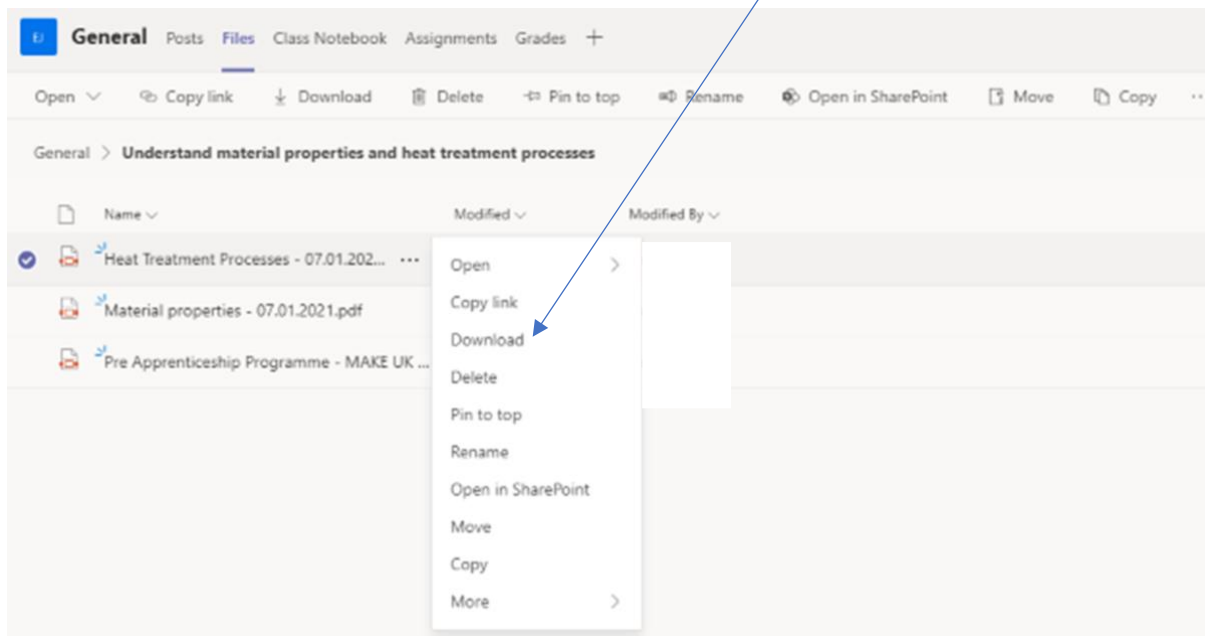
EJ General Posts Files Class Notebook Assignments Grades +

Open Copy link Download Delete Pin to top Rename Open in SharePoint Move Copy ···

General > Understand material properties and heat treatment processes

Name Modified Modified By

Heat Treatment Processes - 07.01.202... ···

Material properties - 07.01.2021.pdf

Pre Apprenticeship Programme - MAKE UK ...

Open
Copy link
Download
Delete
Pin to top
Rename
Open in SharePoint
Move
Copy
More